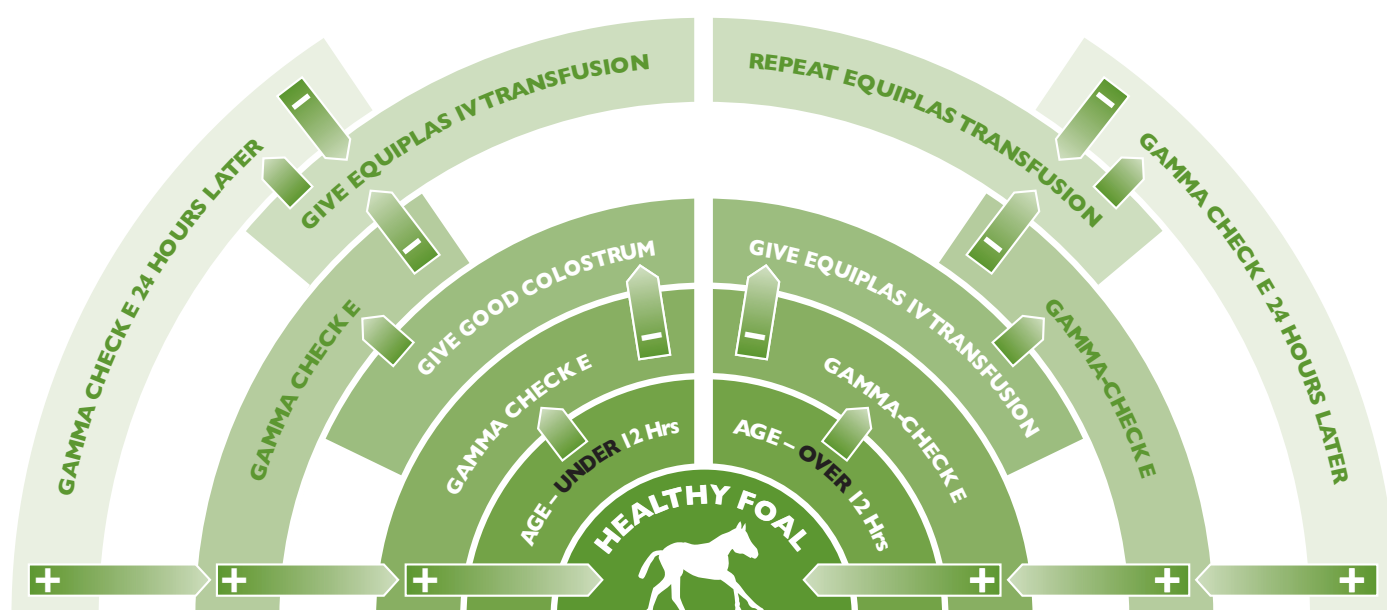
GAMMA CHECK E 24 HOURS LATER

GIVE EQUIPLAS IV TRANSFUSION

GAMMA CHECK E

GIVE GOOD COLOSTRUM

GAMMA CHECK E

AGE – UNDER 12 Hrs

HEALTHY FOAL

AGE – OVER 12 Hrs

GAMMA-CHECK E

GIVE EQUIPLAS IV TRANSFUSION

GAMMA-CHECK E

REPEAT EQUIPLAS TRANSFUSION

GAMMA CHECK E 24 HOURS LATER

–
–
–
–
–
–

+
+
+
+
+
+